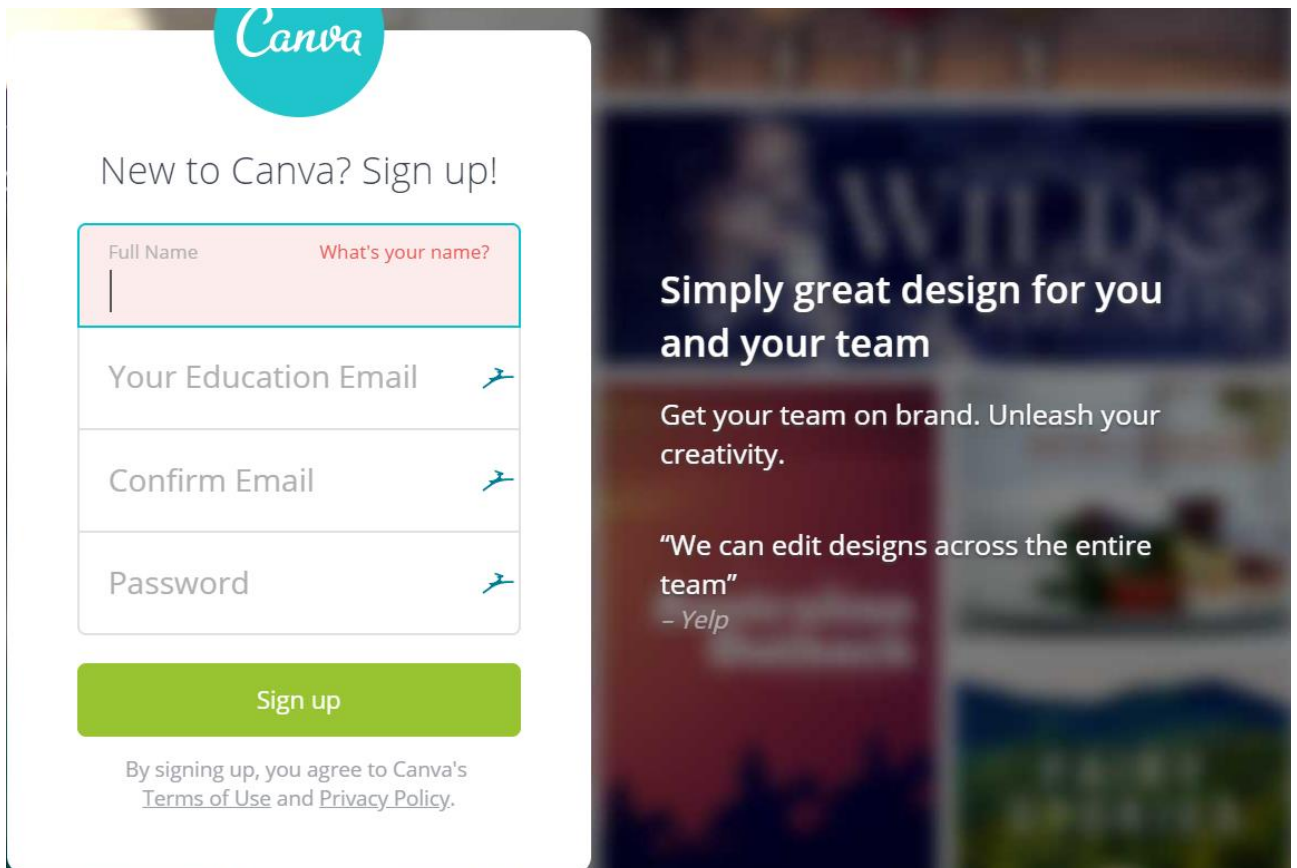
Canva

New to Canva? Sign up!

Full Name
What's your name?

Your Education Email

Confirm Email

Password

Sign up

By signing up, you agree to Canva's Terms of Use and Privacy Policy.

Simply great design for you and your team

Get your team on brand. Unleash your creativity.

"We can edit designs across the entire team"
– Yelp